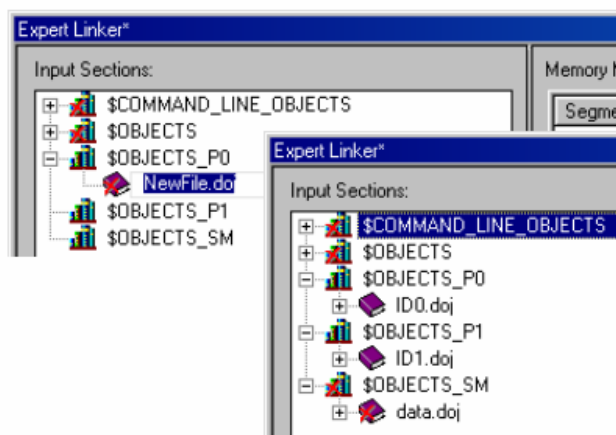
Expert Linker*

Input Sections:

$COMMAND_LINE_OBJECTS
$OBJECTS
$OBJECTS_P0
NewFile.do
$OBJECTS_P1
$OBJECTS_SM

Memory M

Segme

Expert Linker*

Input Sections:

$COMMAND_LINE_OBJECTS
$OBJECTS
$OBJECTS_P0
ID0.doj
$OBJECTS_P1
ID1.doj
$OBJECTS_SM
data.doj